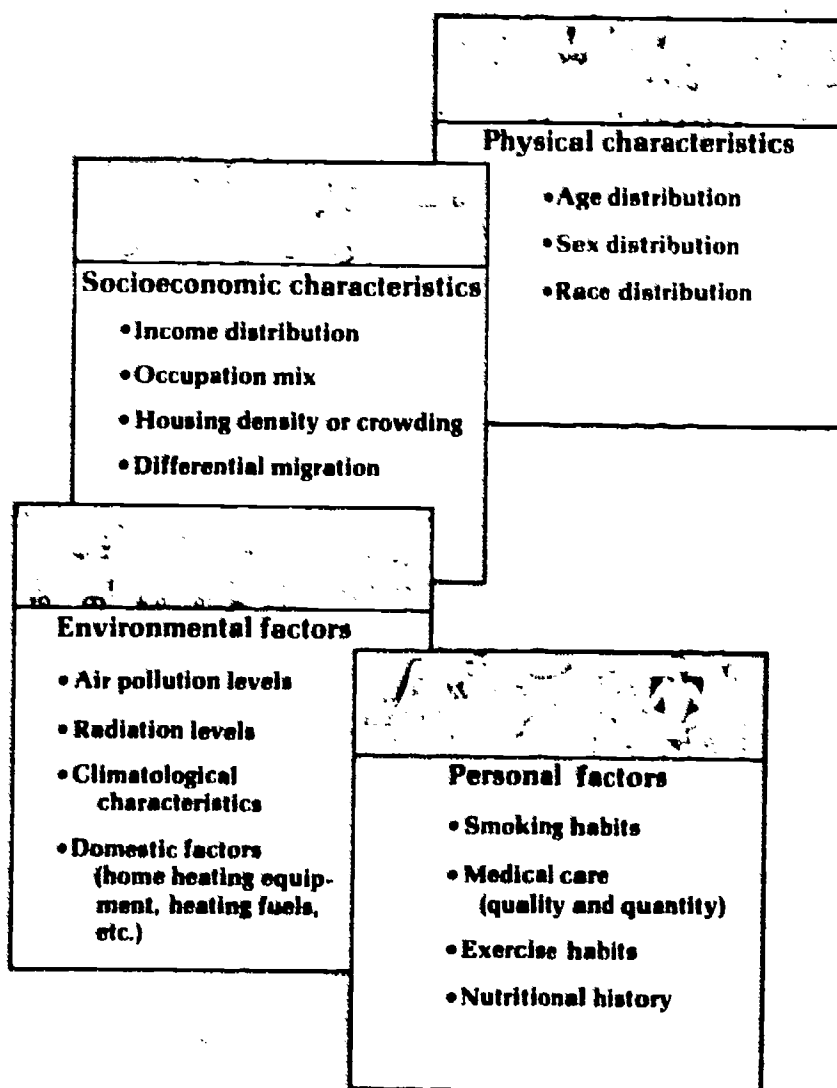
Physical characteristics

• Age distribution

• Sex distribution

• Race distribution

Socioeconomic characteristics

• Income distribution

• Occupation mix

• Housing density or crowding

• Differential migration

Environmental factors

• Air pollution levels

• Radiation levels

• Climatological characteristics

• Domestic factors (home heating equipment, heating fuels, etc.)

Personal factors

• Smoking habits

• Medical care (quality and quantity)

• Exercise habits

• Nutritional history